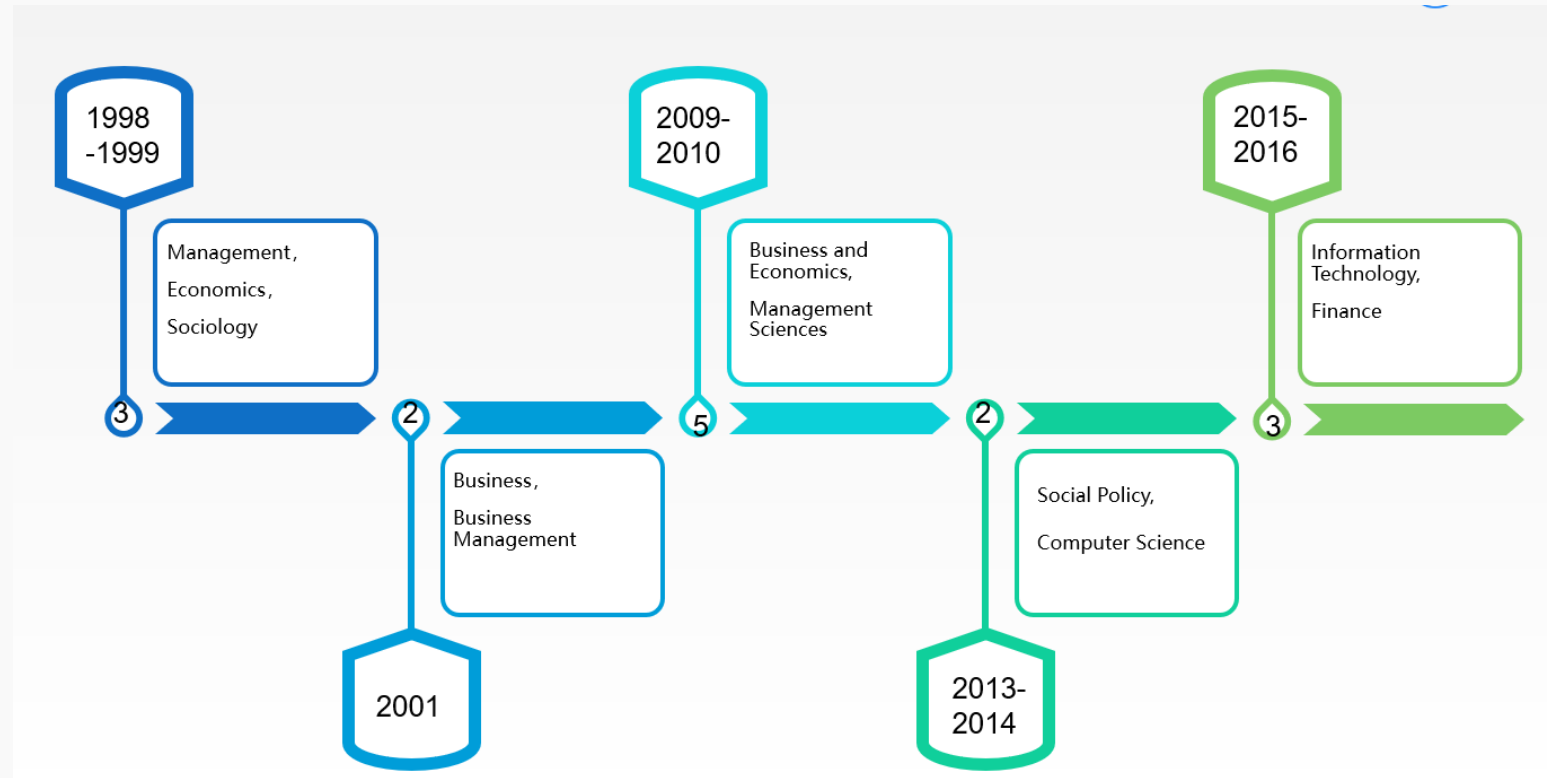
1998
-1999

Management,
Economics,
Sociology

3

2

Business,
Business Management

2001

2009-
2010

Business and Economics,
Management Sciences

5

2

Social Policy,
Computer Science

2013-
2014

2015-
2016

Information Technology,
Finance

3